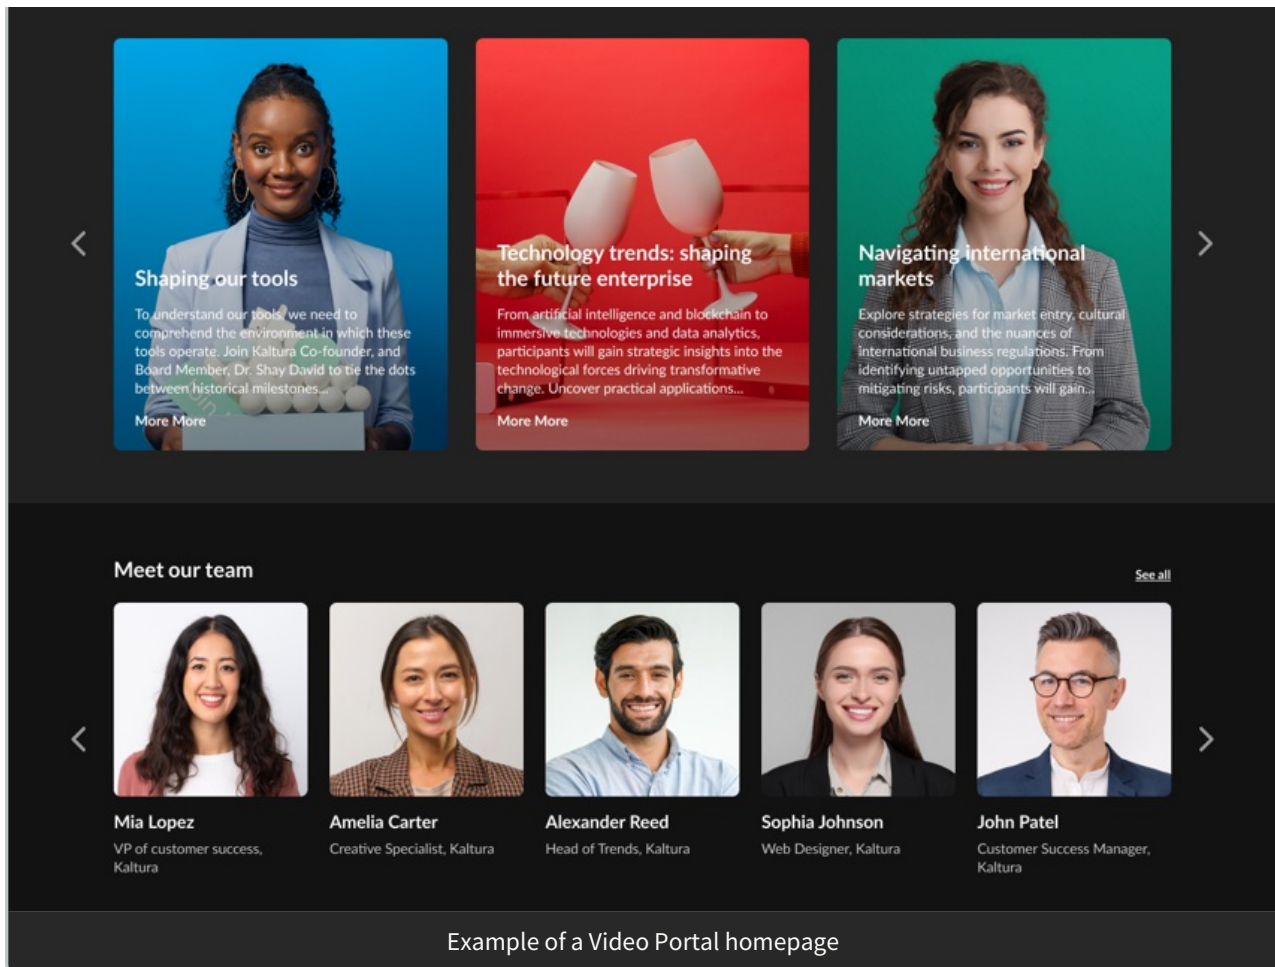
Shaping our tools

To understand our tools, we need to comprehend the environment in which these tools operate. Join Kaltura Co-founder, and Board Member, Dr. Shay David to tie the dots between historical milestones...

More More

Technology trends: shaping the future enterprise

From artificial intelligence and blockchain to immersive technologies and data analytics, participants will gain strategic insights into the technological forces driving transformative change. Uncover practical applications...

More More

Navigating international markets

Explore strategies for market entry, cultural considerations, and the nuances of international business regulations. From identifying untapped opportunities to mitigating risks, participants will gain...

More More

Meet our team

See all

Mia Lopez
VP of customer success, Kaltura

Amelia Carter
Creative Specialist, Kaltura

Alexander Reed
Head of Trends, Kaltura

Sophia Johnson
Web Designer, Kaltura

John Patel
Customer Success Manager, Kaltura

Example of a Video Portal homepage